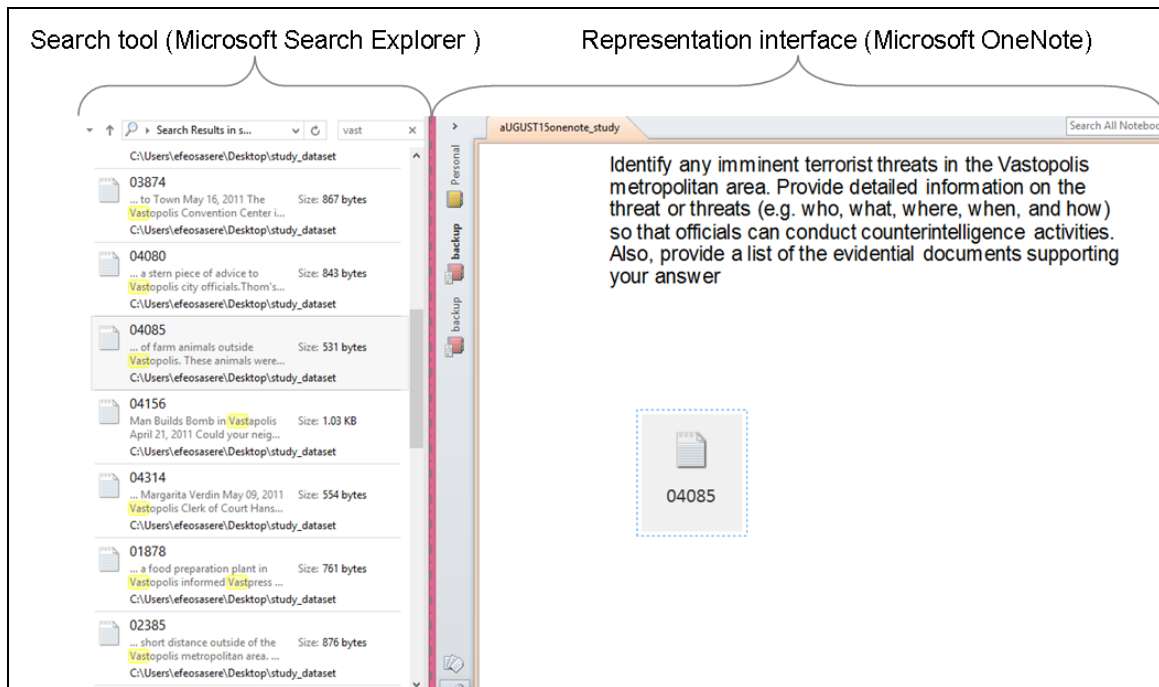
Search tool (Microsoft Search Explorer )

Representation interface (Microsoft OneNote)

Search Results in s... vast

C:\Users\efeosasere\Desktop\study_dataset

03874
... to Town May 16, 2011 The Vastopolis Convention Center i... Size: 867 bytes
C:\Users\efeosasere\Desktop\study_dataset

04080
... a stern piece of advice to Vastopolis city officials.Thom's... Size: 843 bytes
C:\Users\efeosasere\Desktop\study_dataset

04085
... of farm animals outside Vastopolis. These animals were... Size: 531 bytes
C:\Users\efeosasere\Desktop\study_dataset

04156
Man Builds Bomb in Vastapolis April 21, 2011 Could your neig... Size: 1.03 KB
C:\Users\efeosasere\Desktop\study_dataset

04314
... Margarita Verdin May 09, 2011 Vastopolis Clerk of Court Hans... Size: 554 bytes
C:\Users\efeosasere\Desktop\study_dataset

01878
... a food preparation plant in Vastopolis informed Vastpress ... Size: 761 bytes
C:\Users\efeosasere\Desktop\study_dataset

02385
... short distance outside of the Vastopolis metropolitan area. ... Size: 876 bytes
C:\Users\efeosasere\Desktop\study_dataset

Personal
backup
backup

aUGUST15onenote_study

Search All Noteboo

Identify any imminent terrorist threats in the Vastopolis metropolitan area. Provide detailed information on the threat or threats (e.g. who, what, where, when, and how) so that officials can conduct counterintelligence activities. Also, provide a list of the evidential documents supporting your answer

04085